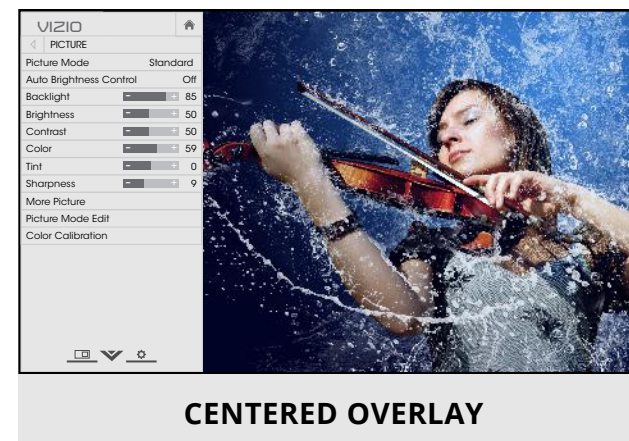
VIZIO

PICTURE

| | |
|---|---|
| Picture Mode | Standard |
| Auto Brightness Control | Off |
| Backlight | 85 |
| Brightness | 50 |
| Contrast | 50 |
| Color | 59 |
| Tint | 0 |
| Sharpness | 9 |

More Picture

Picture Mode Edit

Color Calibration

CENTERED OVERLAY